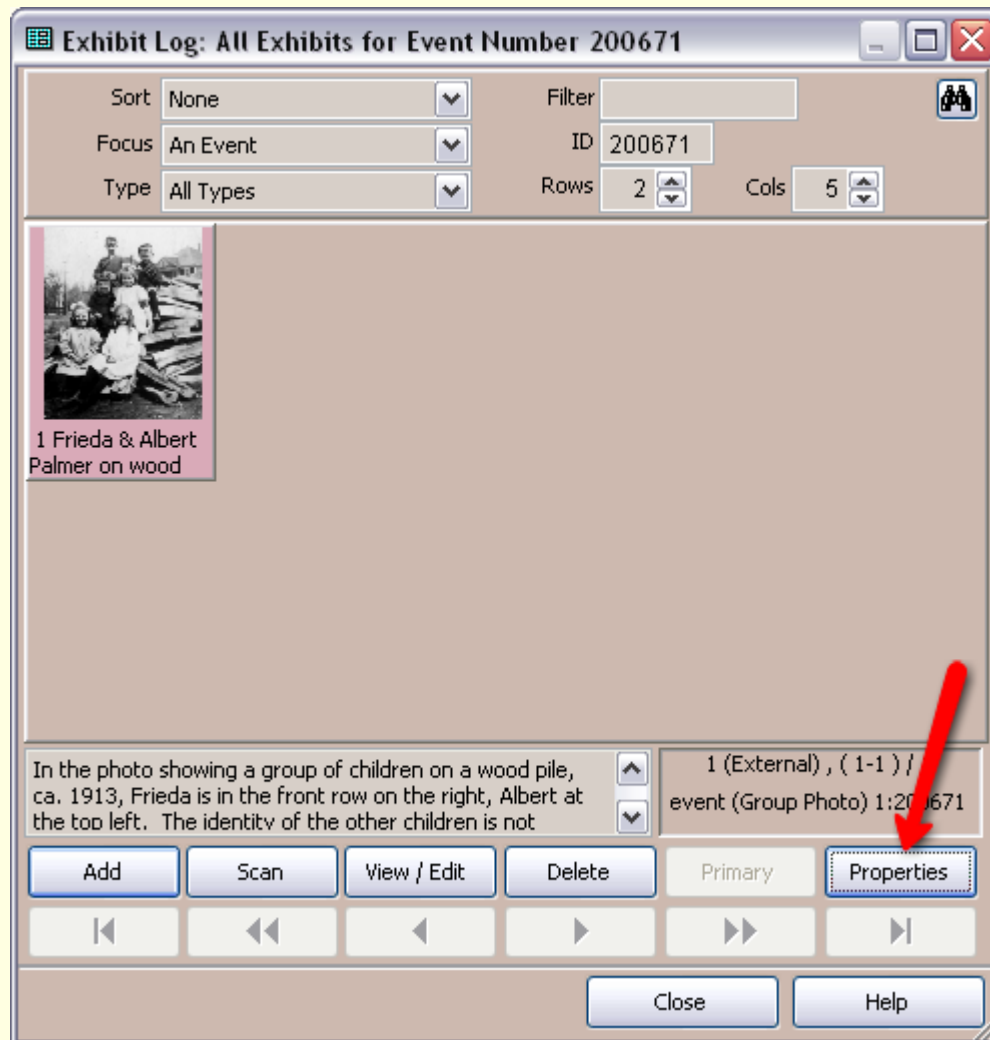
Exhibit Log: All Exhibits for Event Number 200671

Sort None

Filter

Focus An Event

ID 200671

Type All Types

Rows 2

Cols 5

1 Frieda & Albert Palmer on wood

In the photo showing a group of children on a wood pile, ca. 1913, Frieda is in the front row on the right, Albert at the top left. The identity of the other children is not

1 (External) , ( 1-1 ) / event (Group Photo) 1:200671

Add

Scan

View / Edit

Delete

Primary

Properties

Close

Help